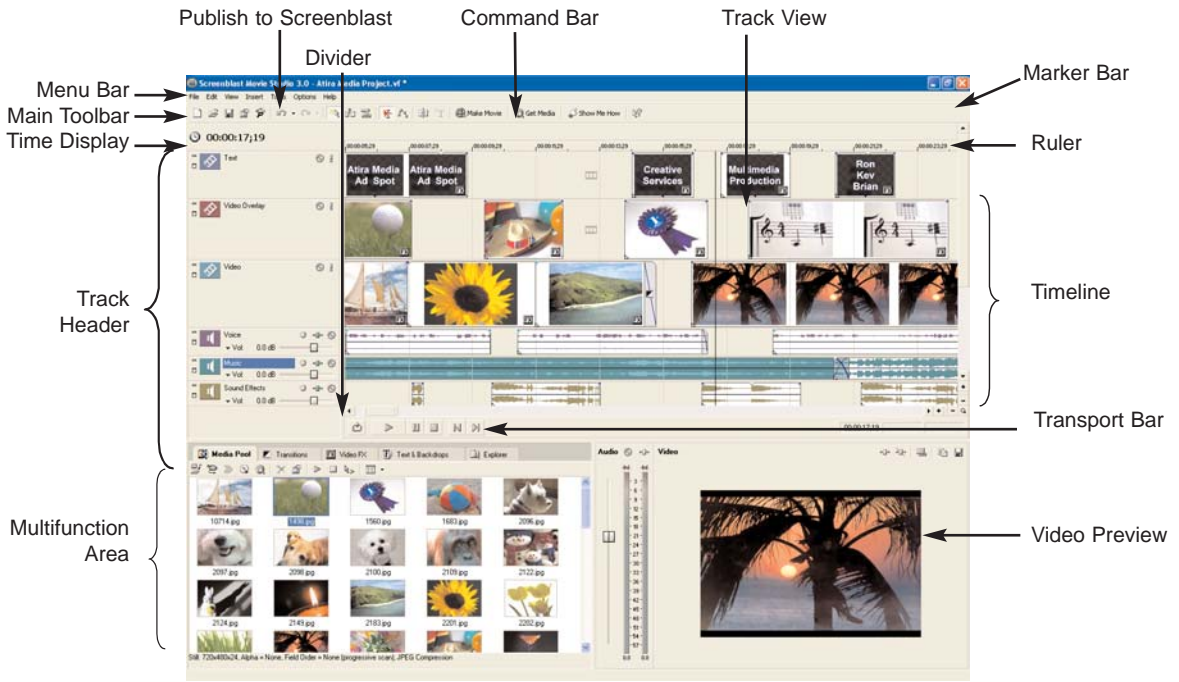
Publish to Screenblast

Command Bar

Track View

Divider

Menu Bar

Marker Bar

Main Toolbar

Time Display

Ruler

Screenblast Movie Studio 3.0 - Atira Media Project.vf *

File Edit View Insert Tools Options Help

Make Movie Get Media Show Me How

00:00:17;19

Text

Video Overlay

Video

Voice

Vol 0.0 dB

Music

Vol 0.0 dB

Sound Effects

Vol 0.0 dB

Atira Media Ad Spot

Atira Media Ad Spot

Creative Services

Multimedia Production

Ron Kev Brian

Track Header

Timeline

Transport Bar

00:00:17;19

Media Pool

Transitions

Video FX

Text & Backdrops

Explorer

Audio

Video

10714.jpg

1430.jpg

1560.jpg

1683.jpg

2096.jpg

2097.jpg

2098.jpg

2100.jpg

2109.jpg

2122.jpg

2124.jpg

2149.jpg

2183.jpg

2201.jpg

2202.jpg

Still: 720x480x24, Alpha = None, Field Order = None (progressive scan), JPEG Compression

Multifunction Area

Video Preview